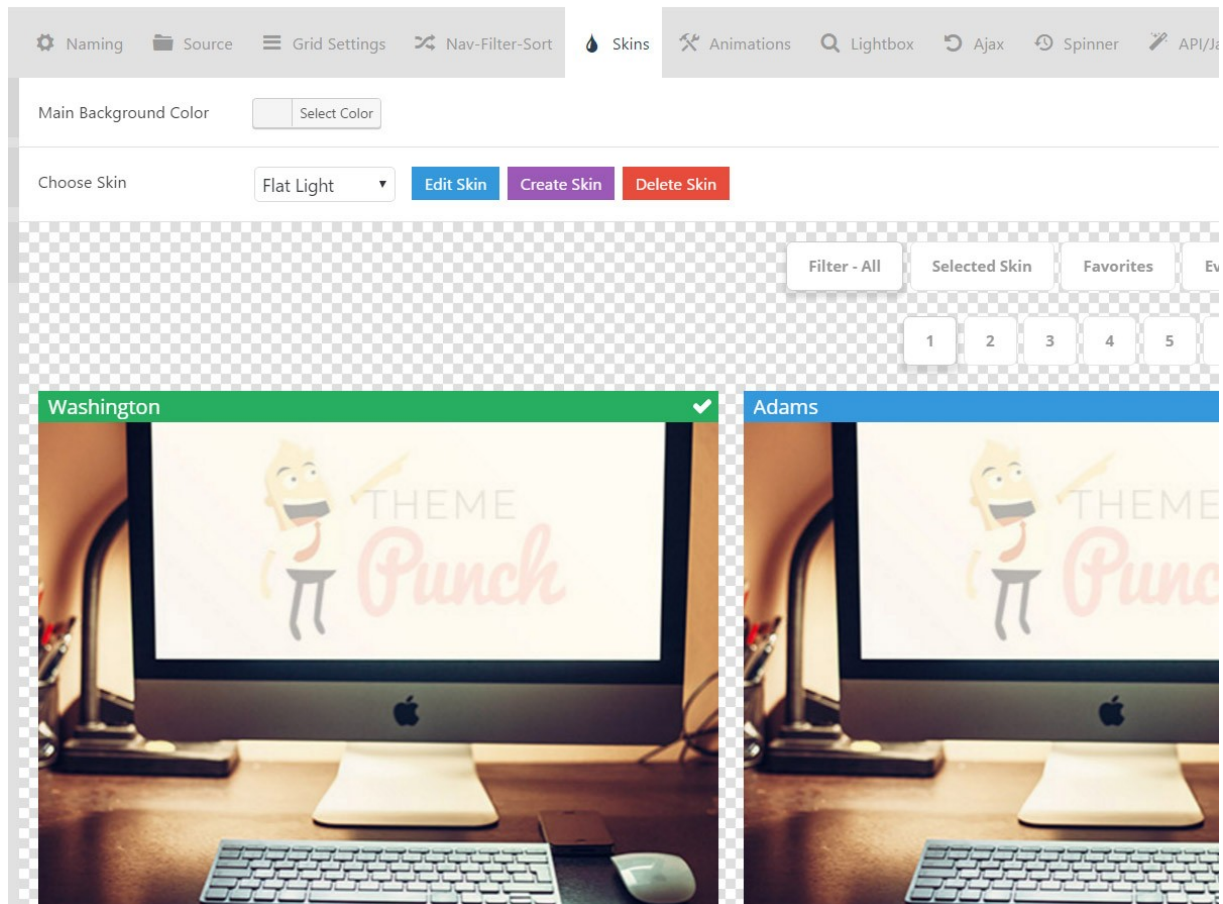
Naming Source Grid Settings Nav-Filter-Sort Skins Animations Lightbox Ajax Spinner API/Ja

Main Background Color Select Color

Choose Skin Flat Light Edit Skin Create Skin Delete Skin

Filter - All Selected Skin Favorites Ev

1 2 3 4 5

Washington

THEME Punch

Adams

THEME Punch